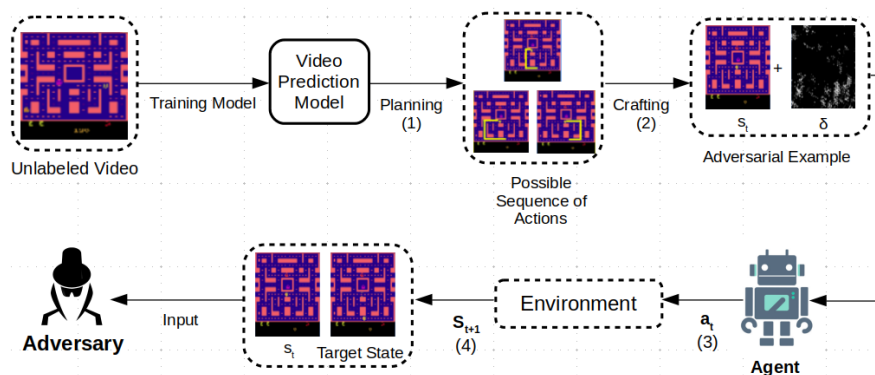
Unlabeled Video

Training Model

Video Prediction Model

Planning
(1)

Possible Sequence of Actions

Crafting
(2)

$s_t$ + δ

Adversarial Example

Adversary

Input

$s_t$ Target State

$s_{t+1}$
(4)

Environment

$a_t$
(3)

Agent